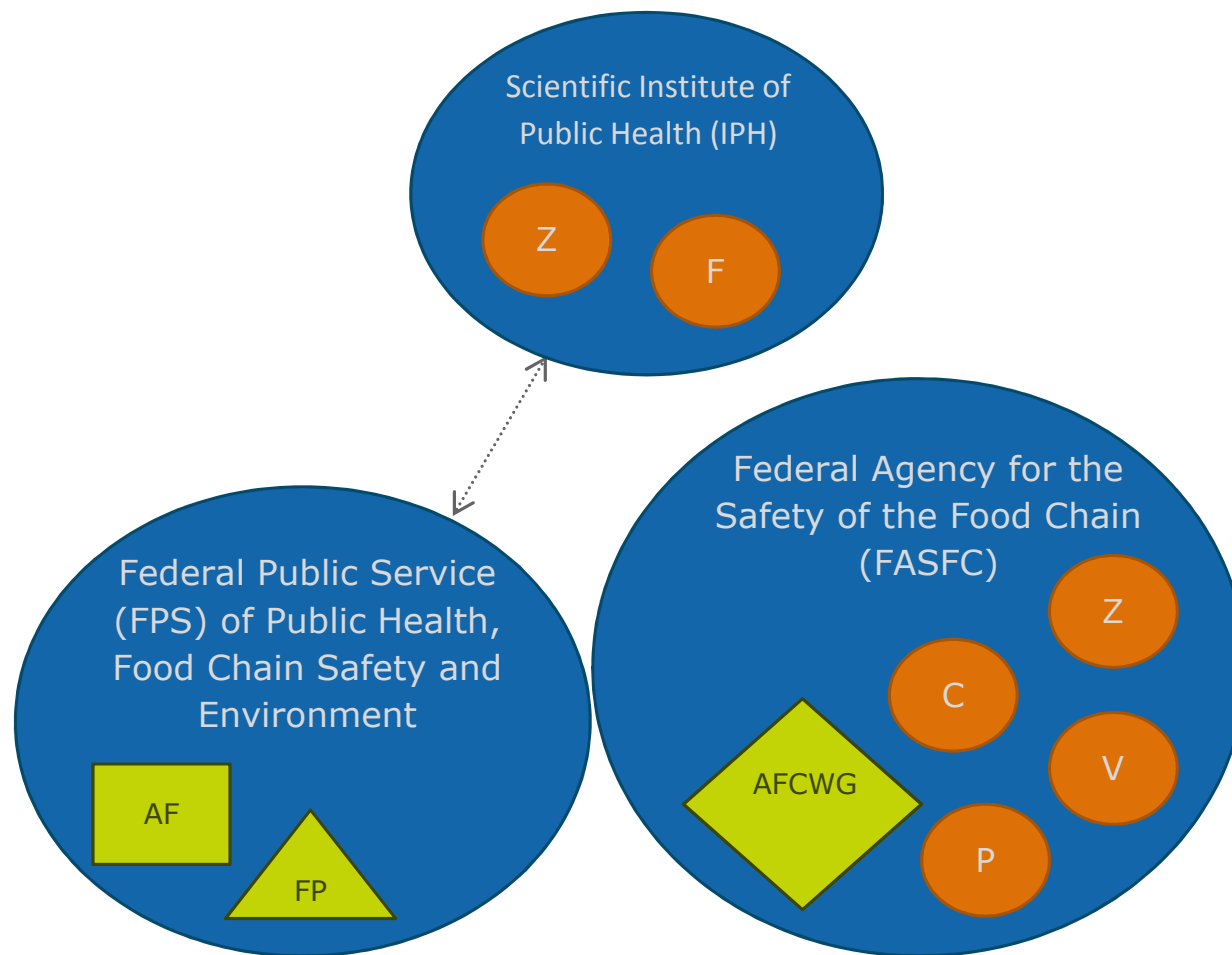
Scientific Institute of Public Health (IPH)

Z

F

Federal Public Service (FPS) of Public Health, Food Chain Safety and Environment

AF

FP

Federal Agency for the Safety of the Food Chain (FASFC)

Z

C

V

AFCWG

P